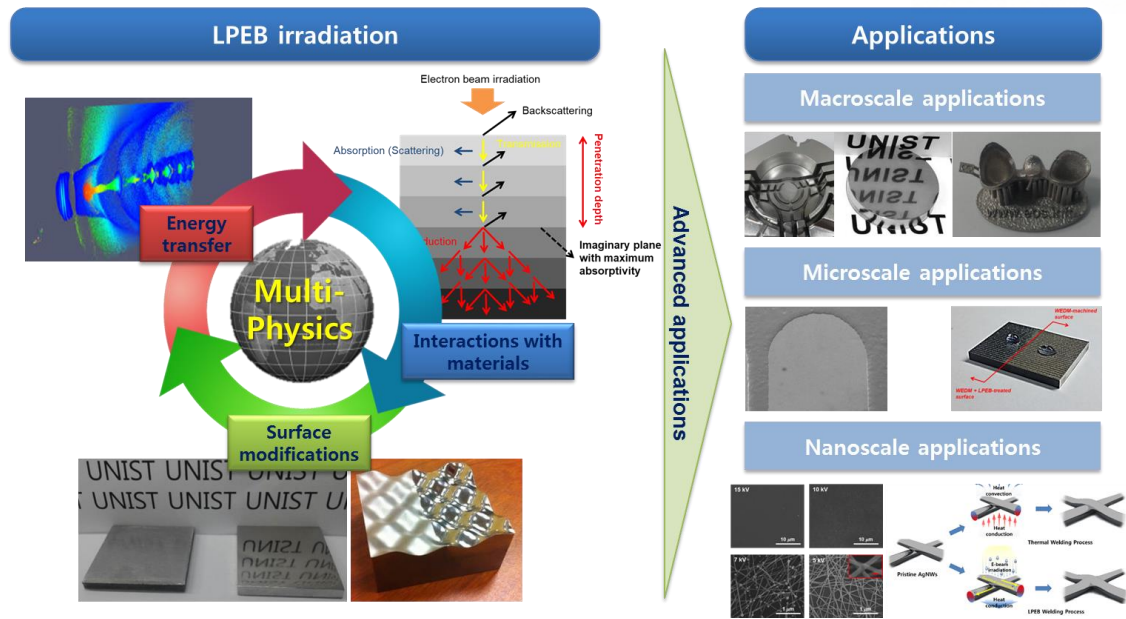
LPEB irradiation

Electron beam irradiation

Backscattering

Absorption (Scattering)

Transmission

Penetration depth

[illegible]uction

Imaginary plane with maximum absorptivity

Energy transfer

Multi-Physics

Interactions with materials

Surface modifications

UNIST UNIST UNIST UNIST
UNIST UNIST UNIST U
UNIST U

Advanced applications

Applications

Macroscale applications

UNIST
UNIST
UNIST

Microscale applications

WEDM-machined surface

WEDM + LPEB-treated surface

Nanoscale applications

15 kV

10 kV

10 μm

10 μm

7 kV

5 kV

1 μm

1 μm

Heat convection

Heat conduction

Thermal Welding Process

Pristine AgNWs

E-beam irradiation

Heat conduction

LPEB Welding Process